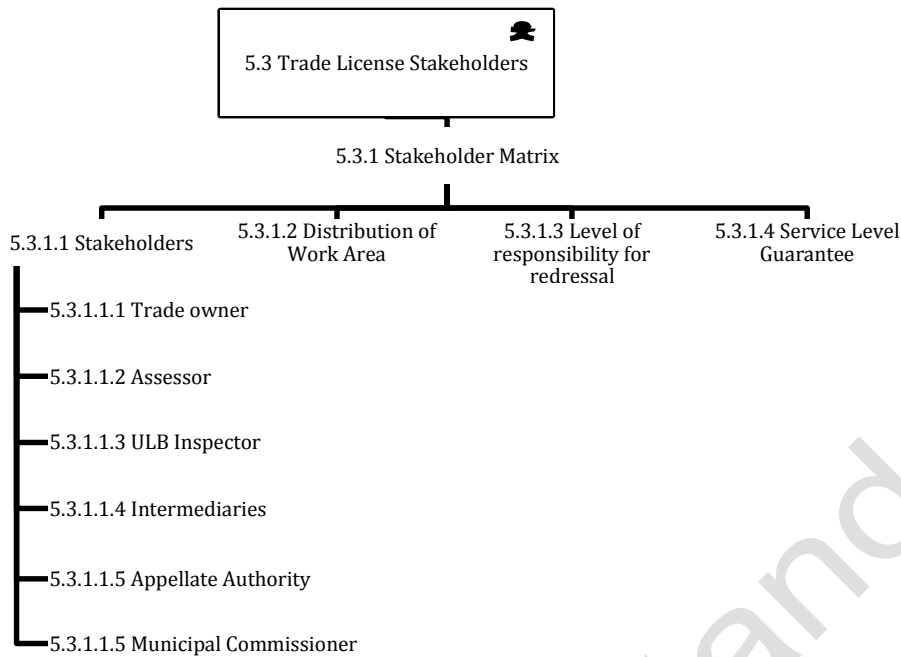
5.3 Trade License Stakeholders

5.3.1 Stakeholder Matrix

5.3.1.1 Stakeholders

5.3.1.2 Distribution of Work Area

5.3.1.3 Level of responsibility for redressal

5.3.1.4 Service Level Guarantee

5.3.1.1.1 Trade owner

5.3.1.1.2 Assessor

5.3.1.1.3 ULB Inspector

5.3.1.1.4 Intermediaries

5.3.1.1.5 Appellate Authority

5.3.1.1.5 Municipal Commissioner